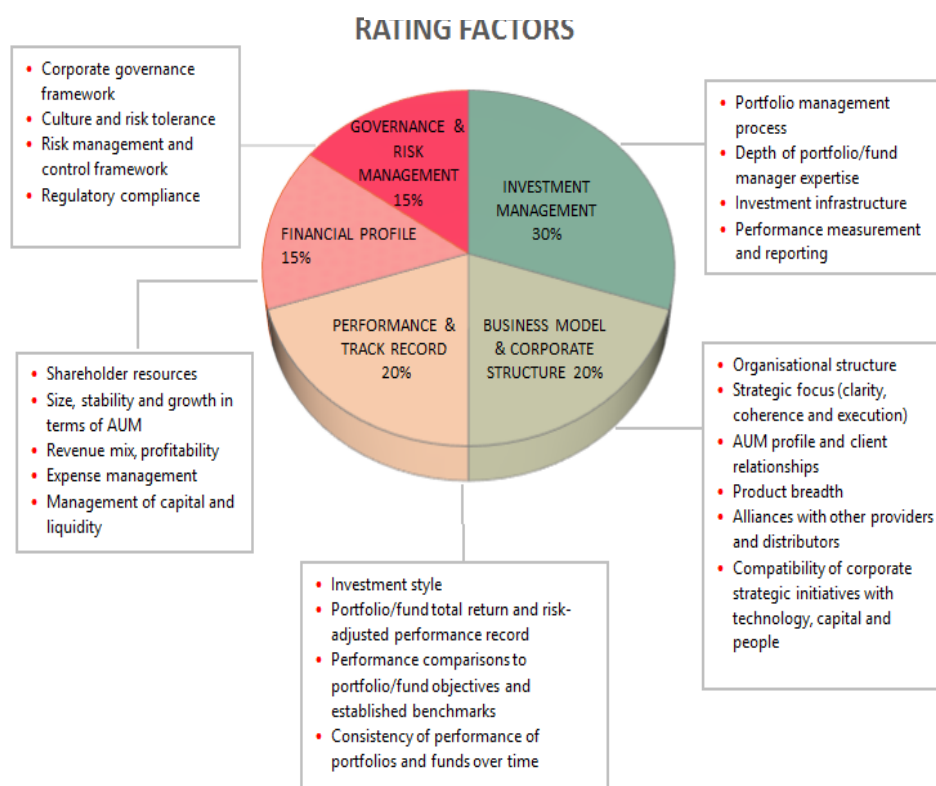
RATING FACTORS

- Corporate governance framework
- Culture and risk tolerance
- Risk management and control framework
- Regulatory compliance

GOVERNANCE & RISK MANAGEMENT 15%

INVESTMENT MANAGEMENT 30%

FINANCIAL PROFILE 15%

PERFORMANCE & TRACK RECORD 20%

BUSINESS MODEL & CORPORATE STRUCTURE 20%

- Portfolio management process
- Depth of portfolio/fund manager expertise
- Investment infrastructure
- Performance measurement and reporting

- Shareholder resources
- Size, stability and growth in terms of AUM
- Revenue mix, profitability
- Expense management
- Management of capital and liquidity

- Organisational structure
- Strategic focus (clarity, coherence and execution)
- AUM profile and client relationships
- Product breadth
- Alliances with other providers and distributors
- Compatibility of corporate strategic initiatives with technology, capital and people

- Investment style
- Portfolio/fund total return and risk-adjusted performance record
- Performance comparisons to portfolio/fund objectives and established benchmarks
- Consistency of performance of portfolios and funds over time